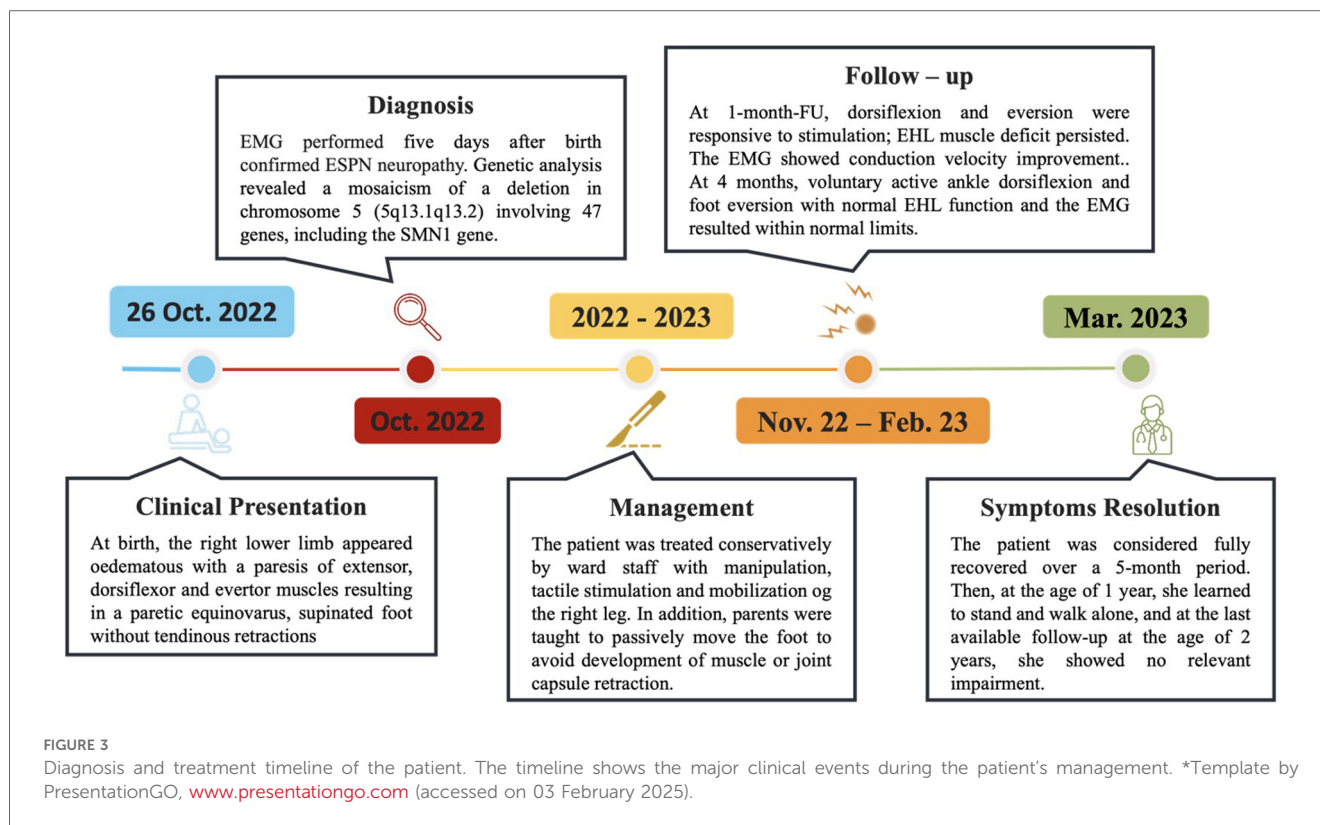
**Diagnosis**

EMG performed five days after birth confirmed ESPN neuropathy. Genetic analysis revealed a mosaicism of a deletion in chromosome 5 (5q13.1q13.2) involving 47 genes, including the SMN1 gene.

**Follow – up**

At 1-month-FU, dorsiflexion and eversion were responsive to stimulation; EHL muscle deficit persisted. The EMG showed conduction velocity improvement.. At 4 months, voluntary active ankle dorsiflexion and foot eversion with normal EHL function and the EMG resulted within normal limits.

26 Oct. 2022

Oct. 2022

2022 - 2023

Nov. 22 – Feb. 23

Mar. 2023

**Clinical Presentation**

At birth, the right lower limb appeared oedematous with a paresis of extensor, dorsiflexor and evertor muscles resulting in a paretic equinovarus, supinated foot without tendinous retractions

**Management**

The patient was treated conservatively by ward staff with manipulation, tactile stimulation and mobilization og the right leg. In addition, parents were taught to passively move the foot to avoid development of muscle or joint capsule retraction.

**Symptoms Resolution**

The patient was considered fully recovered over a 5-month period. Then, at the age of 1 year, she learned to stand and walk alone, and at the last available follow-up at the age of 2 years, she showed no relevant impairment.

FIGURE 3

Diagnosis and treatment timeline of the patient. The timeline shows the major clinical events during the patient's management. *Template by PresentationGO, www.presentationgo.com (accessed on 03 February 2025).